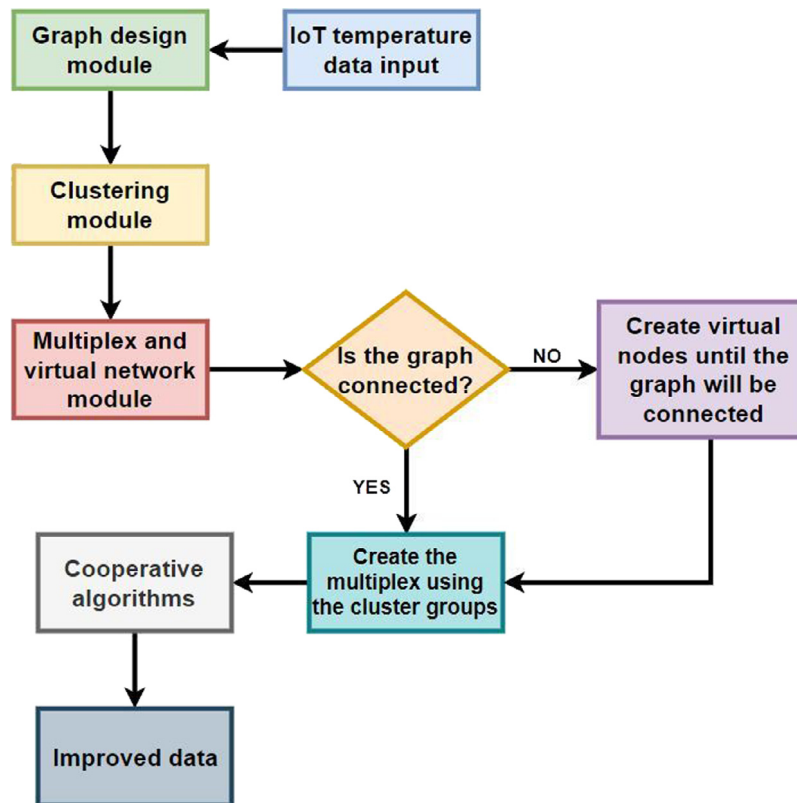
Graph design module

IoT temperature data input

Clustering module

Multiplex and virtual network module

Is the graph connected?

NO

Create virtual nodes until the graph will be connected

YES

Cooperative algorithms

Create the multiplex using the cluster groups

Improved data